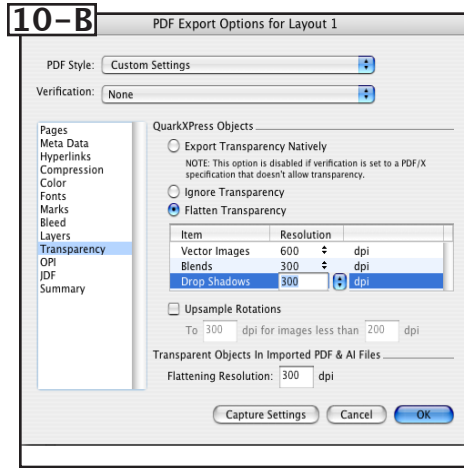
10–B

PDF Export Options for Layout 1

PDF Style: Custom Settings

Verification: None

Pages
Meta Data
Hyperlinks
Compression
Color
Fonts
Marks
Bleed
Layers
Transparency
OPI
JDF
Summary

QuarkXPress Objects

Export Transparency Natively

NOTE: This option is disabled if verification is set to a PDF/X specification that doesn't allow transparency.

Ignore Transparency

Flatten Transparency

| Item | Resolution | |
|---|---|---|
| Vector Images | 600 | dpi |
| Blends | 300 | dpi |
| Drop Shadows | 300 | dpi |

Upsample Rotations

To 300 dpi for images less than 200 dpi

Transparent Objects In Imported PDF & AI Files

Flattening Resolution: 300 dpi

Capture Settings Cancel OK